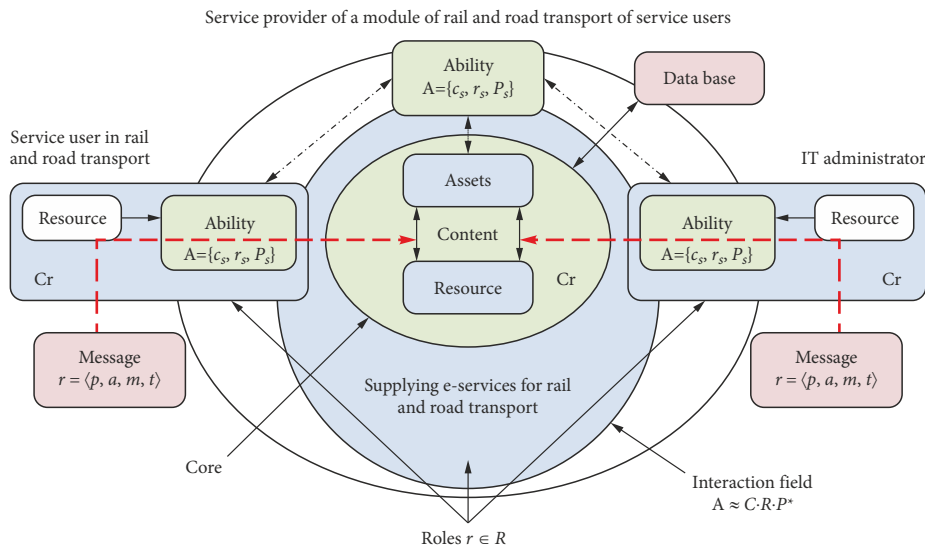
Service provider of a module of rail and road transport of service users

Ability
A=$\{c_s, r_s, P_s\}$

Data base

Service user in rail and road transport

IT administrator

Assets

Resource

Ability
A=$\{c_s, r_s, P_s\}$

Content

Ability
A=$\{c_s, r_s, P_s\}$

Resource

Cr

Resource

Cr

Cr

Message
$r = \langle p, a, m, t\rangle$

Message
$r = \langle p, a, m, t\rangle$

Supplying e-services for rail and road transport

Core

Interaction field
A ≈ $C{\cdot}R{\cdot}P^*$

Roles $r \in R$